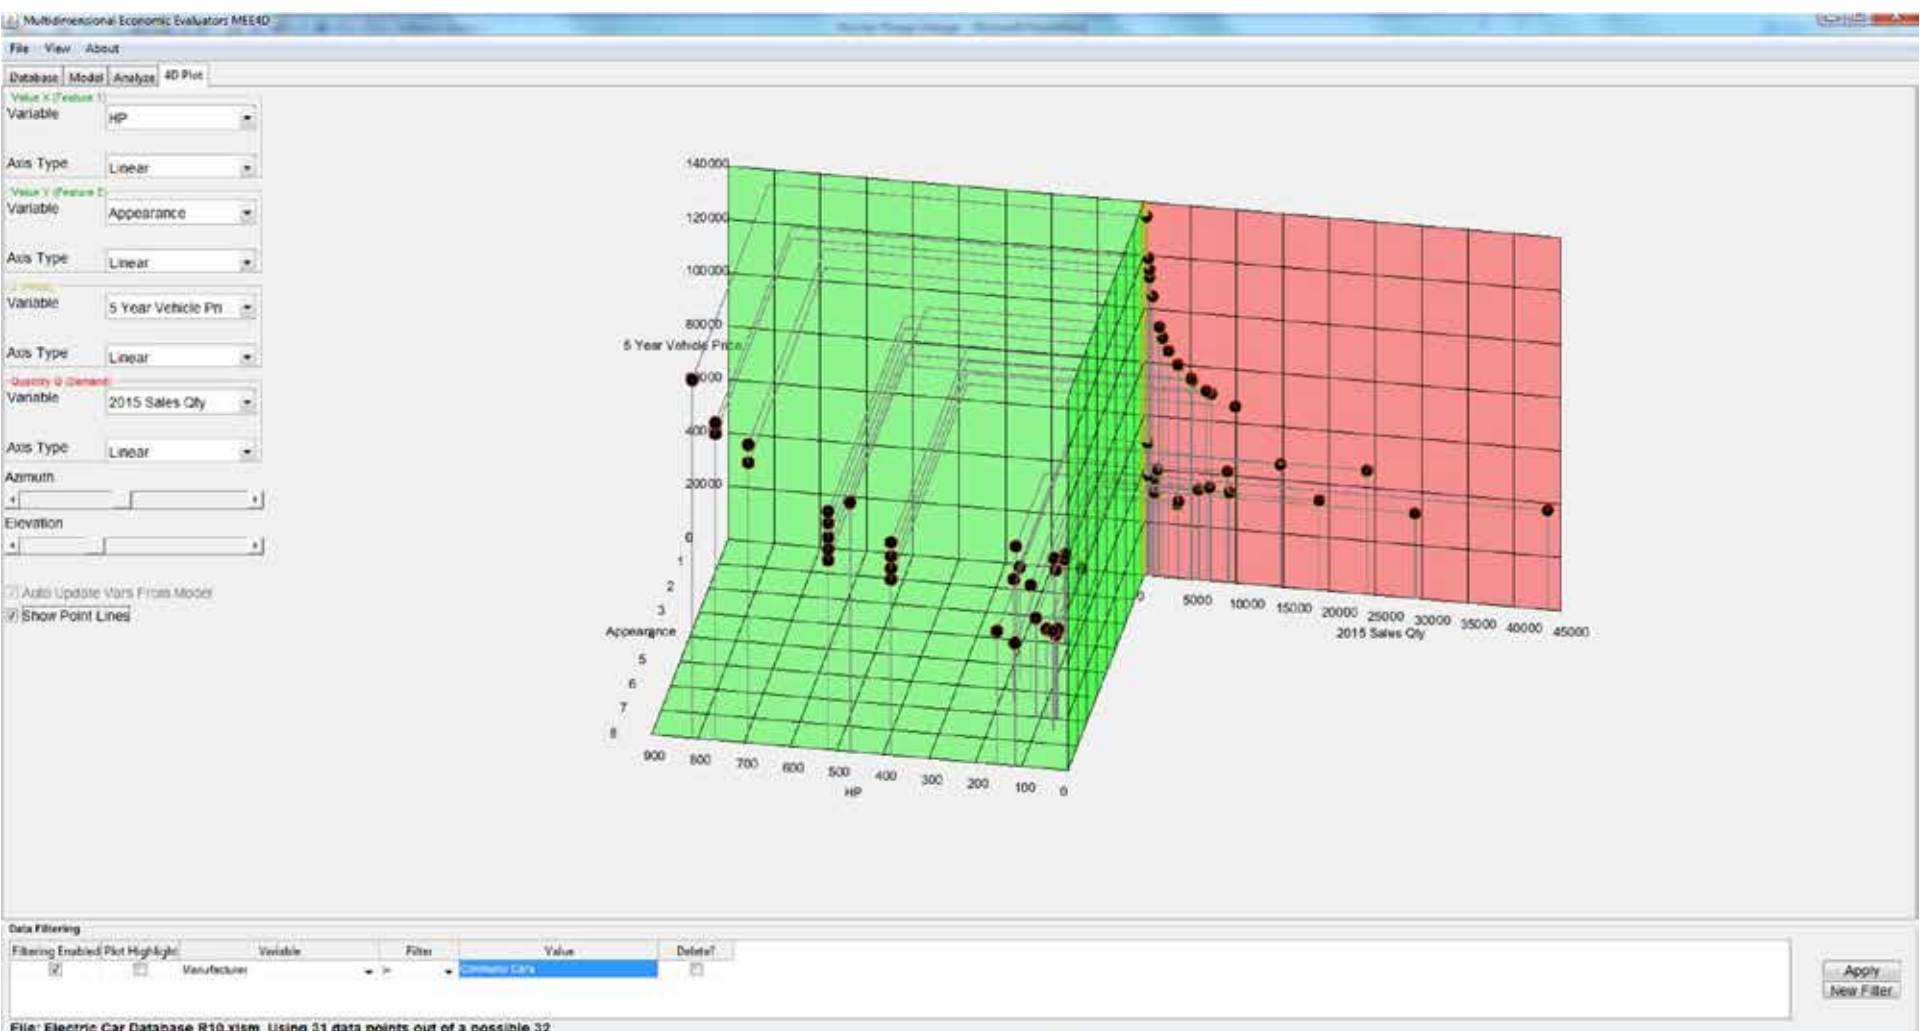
Multidimensional Economic Evaluators MEE4D

File View About

Database Model Analyze 4D Plot

Value X (Feature 1)
Variable HP
Axis Type Linear
Value Y (Feature 2)
Variable Appearance
Axis Type Linear
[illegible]
Variable 5 Year Vehicle Pri
Axis Type Linear
Quantity Q (Demand)
Variable 2015 Sales Qty
Axis Type Linear
Azimuth
Elevation

Auto Update Vars From Model
Show Point Lines

140000
120000
100000
80000
5 Year Vehicle Price
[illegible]000
400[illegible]
20000
0
1
2
3
Appearance
5
6
7
8
900 800 700 600 500 400 300 200 100 0
HP
0 5000 10000 15000 20000 25000 30000 35000 40000 45000
2015 Sales Qty

Data Filtering

| Filtering Enabled | Plot Highlight | Variable | Filter | Value | Delete? |
|---|---|---|---|---|---|
| ☑ | ☐ | Manufacturer | = | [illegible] | ☐ |

Apply
New Filter

File: Electric Car Database R10.xlsm Using 31 data points out of a possible 32